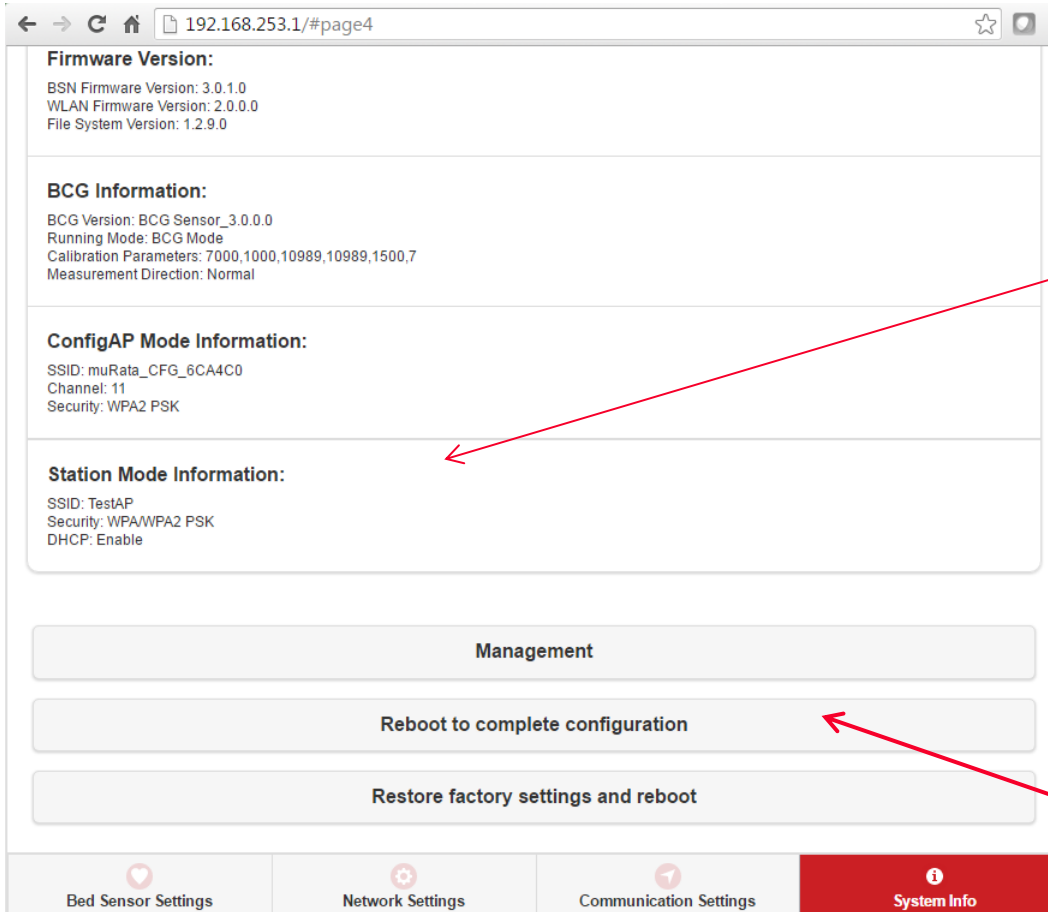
192.168.253.1/#page4

Firmware Version:

BSN Firmware Version: 3.0.1.0
WLAN Firmware Version: 2.0.0.0
File System Version: 1.2.9.0

BCG Information:

BCG Version: BCG Sensor_3.0.0.0
Running Mode: BCG Mode
Calibration Parameters: 7000,1000,10989,10989,1500,7
Measurement Direction: Normal

ConfigAP Mode Information:

SSID: muRata_CFG_6CA4C0
Channel: 11
Security: WPA2 PSK

Station Mode Information:

SSID: TestAP
Security: WPA/WPA2 PSK
DHCP: Enable

Management

Reboot to complete configuration

Restore factory settings and reboot

Bed Sensor Settings
Network Settings
Communication Settings
System Info